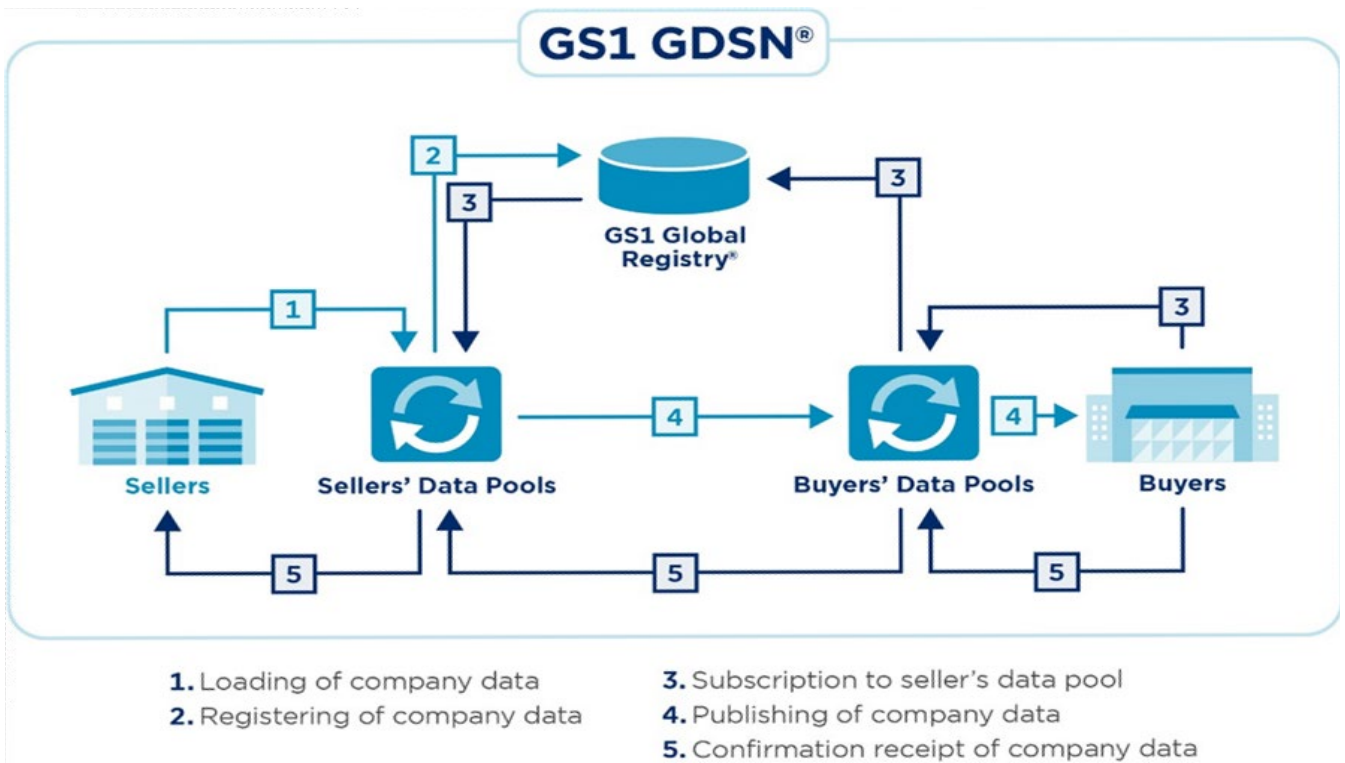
GS1 GDSN®

2

3

3

GS1 Global Registry®

1

3

Sellers

Sellers' Data Pools

4

Buyers' Data Pools

4

Buyers

5

5

5

1. Loading of company data
2. Registering of company data

3. Subscription to seller's data pool
4. Publishing of company data
5. Confirmation receipt of company data